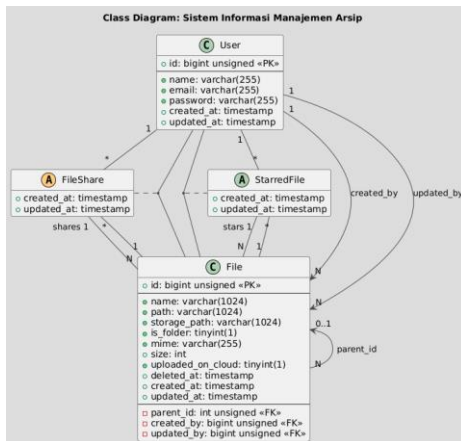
Class Diagram: Sistem Informasi Manajemen Arsip

C User
id: bigint unsigned «PK»
name: varchar(255)
email: varchar(255)
password: varchar(255)
created_at: timestamp
updated_at: timestamp

A FileShare
created_at: timestamp
updated_at: timestamp

A StarredFile
created_at: timestamp
updated_at: timestamp

C File
id: bigint unsigned «PK»
name: varchar(1024)
path: varchar(1024)
storage_path: varchar(1024)
is_folder: tinyint(1)
mime: varchar(255)
size: int
uploaded_on_cloud: tinyint(1)
deleted_at: timestamp
created_at: timestamp
updated_at: timestamp
parent_id: int unsigned «FK»
created_by: bigint unsigned «FK»
updated_by: bigint unsigned «FK»

1
*
1
*
1
1
created_by
updated_by
shares 1
*
1
N
stars 1
*
N
1
N
N
0..1
parent_id
N